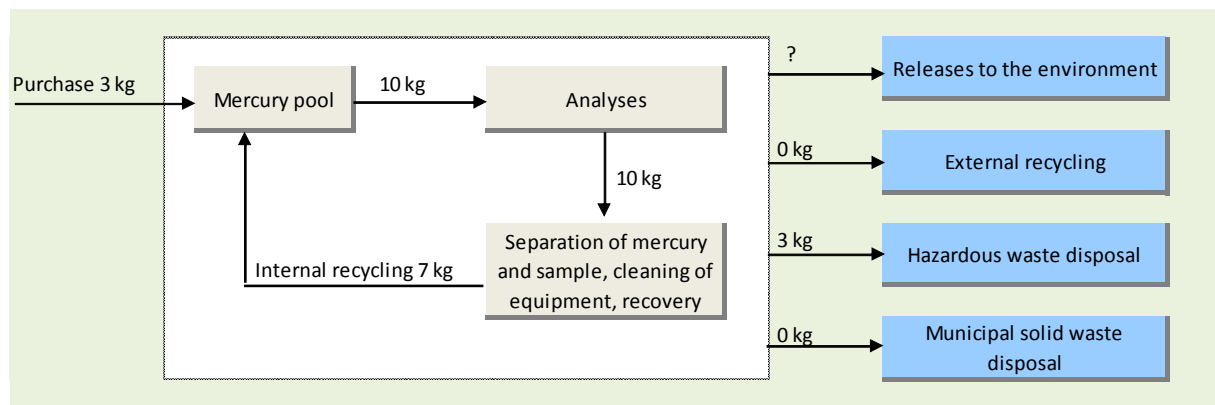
Purchase 3 kg

Mercury pool

10 kg

Analyses

10 kg

Separation of mercury and sample, cleaning of equipment, recovery

Internal recycling 7 kg

?

Releases to the environment

0 kg

External recycling

3 kg

Hazardous waste disposal

0 kg

Municipal solid waste disposal